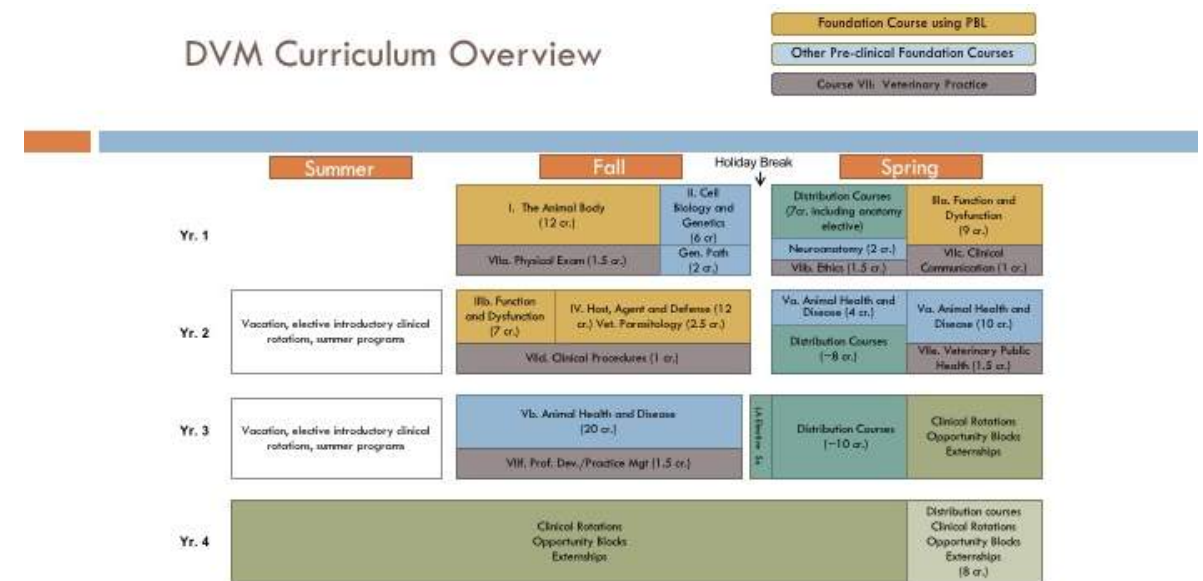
DVM Curriculum Overview

Foundation Course using PBL
Other Pre-clinical Foundation Courses
Course VII: Veterinary Practice

Summer
Fall
Holiday Break
Spring

Yr. 1
I. The Animal Body (12 cr.)
II. Cell Biology and Genetics (6 cr)
VIIa. Physical Exam (1.5 cr.)
Gen. Path (2 cr.)
Distribution Courses (7cr. including anatomy elective)
Neuroanatomy (2 cr.)
VIIb. Ethics (1.5 cr.)
IIIa. Function and Dysfunction (9 cr.)
VIIc. Clinical Communication (1 cr.)

Yr. 2
Vacation, elective introductory clinical rotations, summer programs
IIIb. Function and Dysfunction (7 cr.)
IV. Host, Agent and Defense (12 cr.) Vet. Parasitology (2.5 cr.)
VIId. Clinical Procedures (1 cr.)
Va. Animal Health and Disease (4 cr.)
Distribution Courses (~8 cr.)
Va. Animal Health and Disease (10 cr.)
VIIe. Veterinary Public Health (1.5 cr.)

Yr. 3
Vacation, elective introductory clinical rotations, summer programs
Vb. Animal Health and Disease (20 cr.)
VIIf. Prof. Dev./Practice Mgt (1.5 cr.)
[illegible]
Distribution Courses (~10 cr.)
Clinical Rotations
Opportunity Blocks
Externships

Yr. 4
Clinical Rotations
Opportunity Blocks
Externships
Distribution courses
Clinical Rotations
Opportunity Blocks
Externships
(8 cr.)